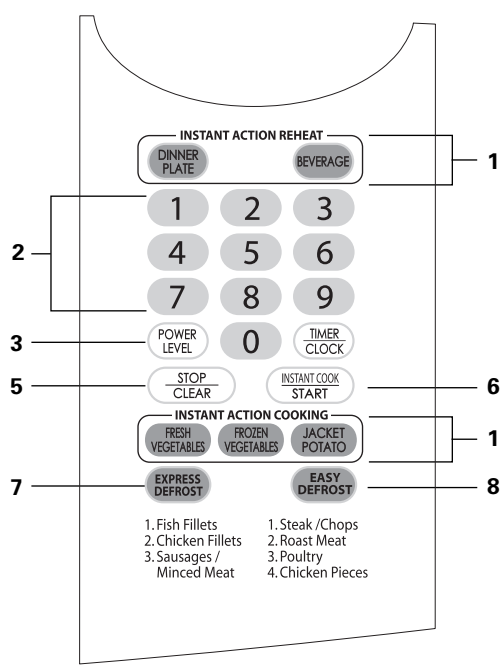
INSTANT ACTION REHEAT
DINNER PLATE
BEVERAGE
1
2
1 2 3
4 5 6
7 8 9
3
POWER LEVEL
0
TIMER
CLOCK
5
STOP
CLEAR
INSTANT COOK
START
6
INSTANT ACTION COOKING
FRESH VEGETABLES
FROZEN VEGETABLES
JACKET POTATO
1
7
EXPRESS DEFROST
EASY DEFROST
8

1. Fish Fillets
2. Chicken Fillets
3. Sausages / Minced Meat

1. Steak /Chops
2. Roast Meat
3. Poultry
4. Chicken Pieces